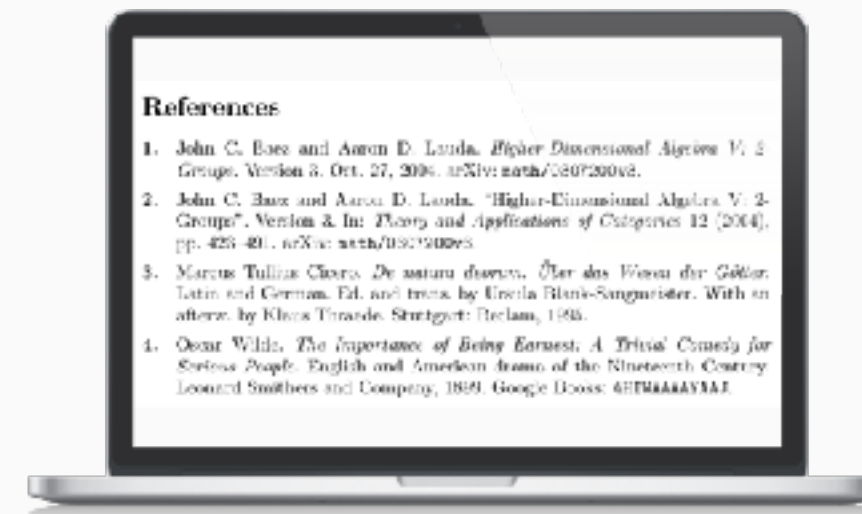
References

1. John C. Baez and Aaron D. Lauda. *Higher Dimensional Algebra V: 2-Groups*. Version 3. Oct. 27, 2004. arXiv: math/0307200v3.

2. John C. Baez and Aaron D. Lauda. "Higher-Dimensional Algebra V: 2-Groups". Version 3. In: *Theory and Applications of Categories* 12 (2004), pp. 423–491. arXiv: math/0307200v3.

3. Marcus Tullius Cicero. *De natura deorum. Über das Wesen der Götter.* Latin and German. Ed. and trans. by Ursula Blank-Sangmeister. With an afterw. by Klaus Thraede. Stuttgart: Reclam, 1995.

4. Oscar Wilde. *The Importance of Being Earnest: A Trivial Comedy for Serious People.* English and American drama of the Nineteenth Century. Leonard Smithers and Company, 1899. Google Books: 4HIWAAAAYAAJ.